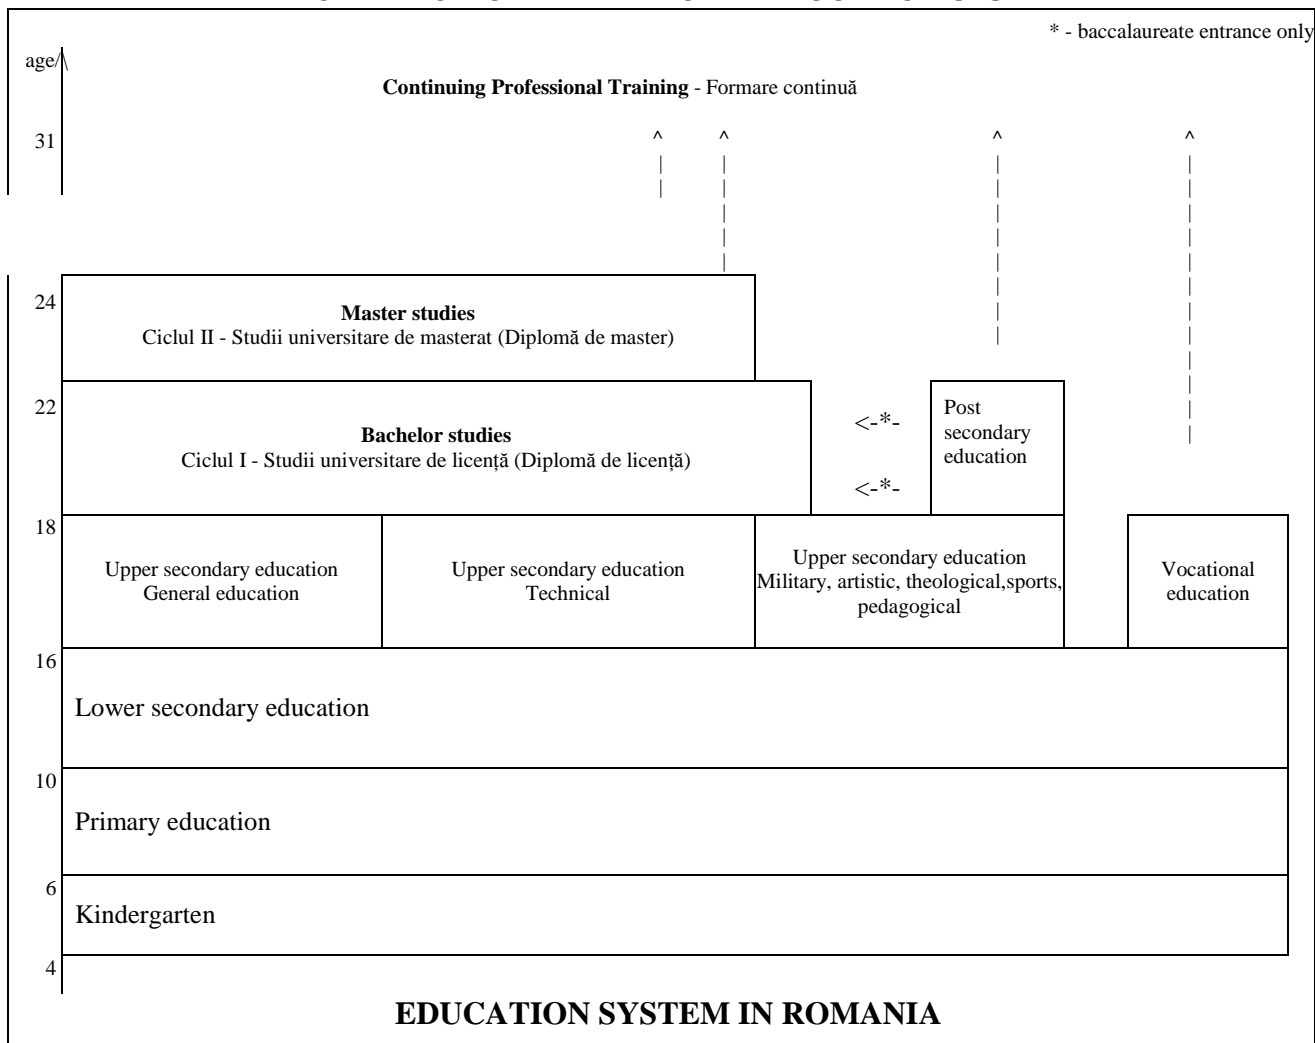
* - baccalaureate entrance only

age

**Continuing Professional Training** - Formare continuă

31

24

**Master studies**
Ciclul II - Studii universitare de masterat (Diplomă de master)

22

**Bachelor studies**
Ciclul I - Studii universitare de licență (Diplomă de licență)

<-*-

<-*-

Post secondary education

18

Upper secondary education
General education

Upper secondary education
Technical

Upper secondary education
Military, artistic, theological,sports, pedagogical

Vocational education

16

Lower secondary education

10

Primary education

6

Kindergarten

4

**EDUCATION SYSTEM IN ROMANIA**